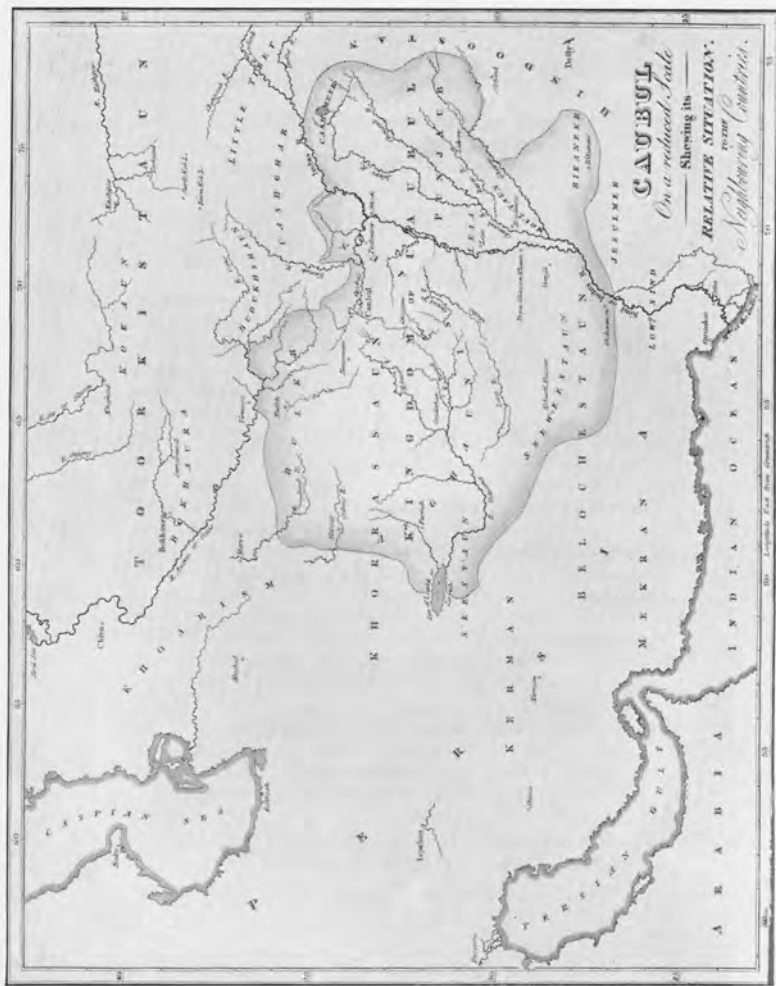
CAUBUL
On a reduced Scale
Shewing its
RELATIVE SITUATION
TO THE
Neighbouring Countries.

TOORKISTAUN
KHOKAUN
LITTLE T
CASHGHAR
BOKHARA
KHAURIZM
CASPIAN SEA
P
E
R
KHORASSAUN
KINGDOM OF CAUBUL
KERMAN
SEESTAUN
BELOCHESTAUN
MEKRAN
SEWESTAUN
PUNJAUB
HINDOSTAUN
BIKANEER
JESSULMEER
LOWER SIND
Delhi
PERSIAN GULF
ARABIA
INDIAN OCEAN
Bokhara
Merv
Herat
Candahar
Caubul
Peshawer
Cashmeer
Kerman
Longitude East from Greenwich